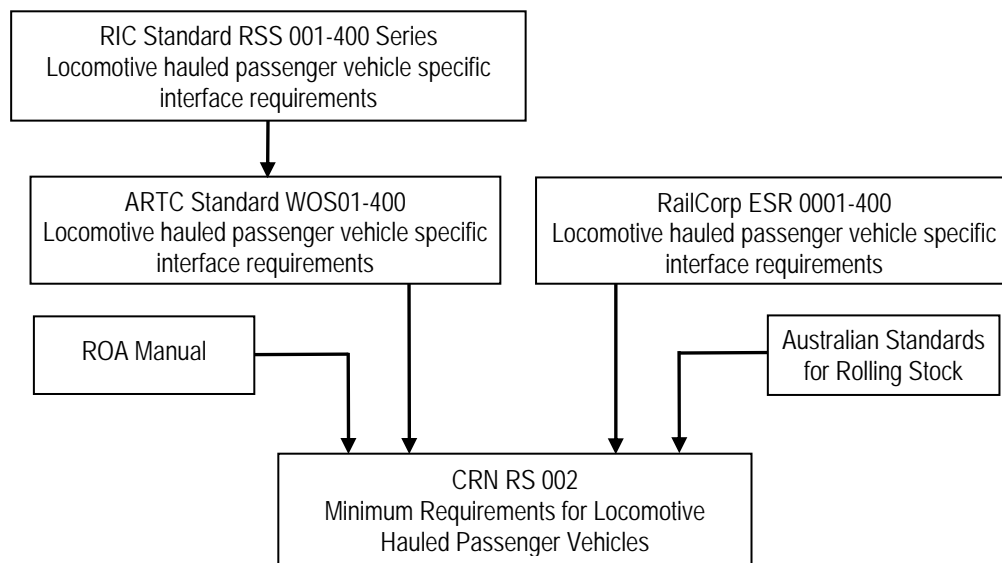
RIC Standard RSS 001-400 Series
Locomotive hauled passenger vehicle specific interface requirements

ARTC Standard WOS01-400
Locomotive hauled passenger vehicle specific interface requirements

RailCorp ESR 0001-400
Locomotive hauled passenger vehicle specific interface requirements

ROA Manual

Australian Standards for Rolling Stock

CRN RS 002
Minimum Requirements for Locomotive Hauled Passenger Vehicles